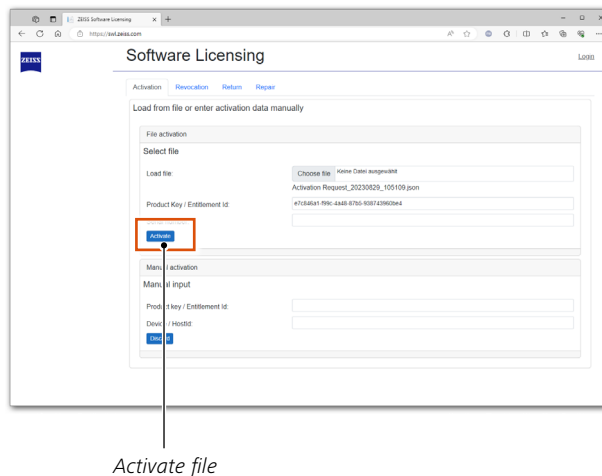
ZEISS Software Licensing
https://swl.zeiss.com

ZEISS

Software Licensing

Login

Activation Revocation Return Repair

Load from file or enter activation data manually

File activation

Select file

Load file:

Choose file Keine Datei ausgewählt

Activation Request_20230829_105109.json

Product Key / Entitlement Id:

e7c846a1-f99c-4a48-87b5-938743960be4

Activate

Manual activation

Manual input

Product key / Entitlement Id:

Device / HostId:

Dis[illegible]

Activate file